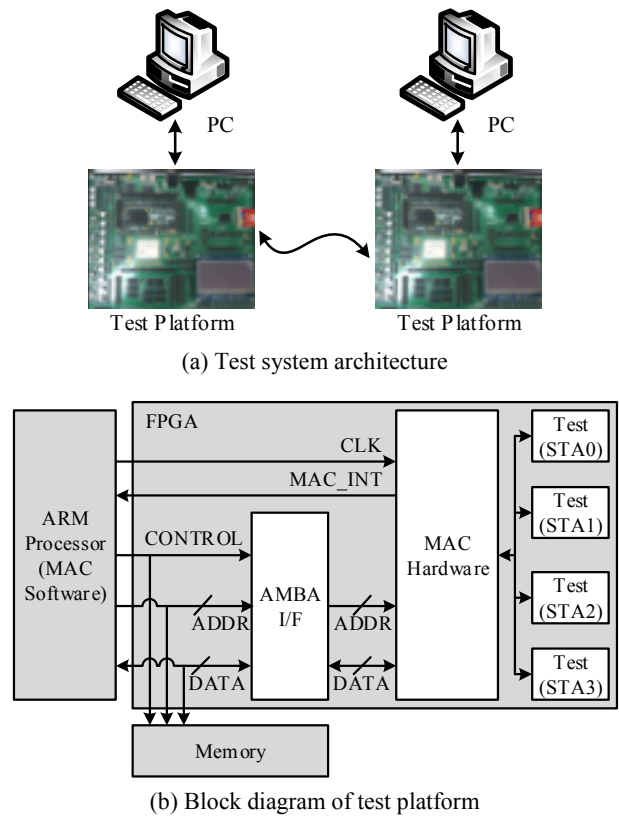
PC

PC

Test Platform

Test Platform

(a) Test system architecture

FPGA

ARM Processor (MAC Software)

CLK

MAC_INT

CONTROL

ADDR

DATA

AMBA I/F

ADDR

DATA

MAC Hardware

Test (STA0)

Test (STA1)

Test (STA2)

Test (STA3)

Memory

(b) Block diagram of test platform